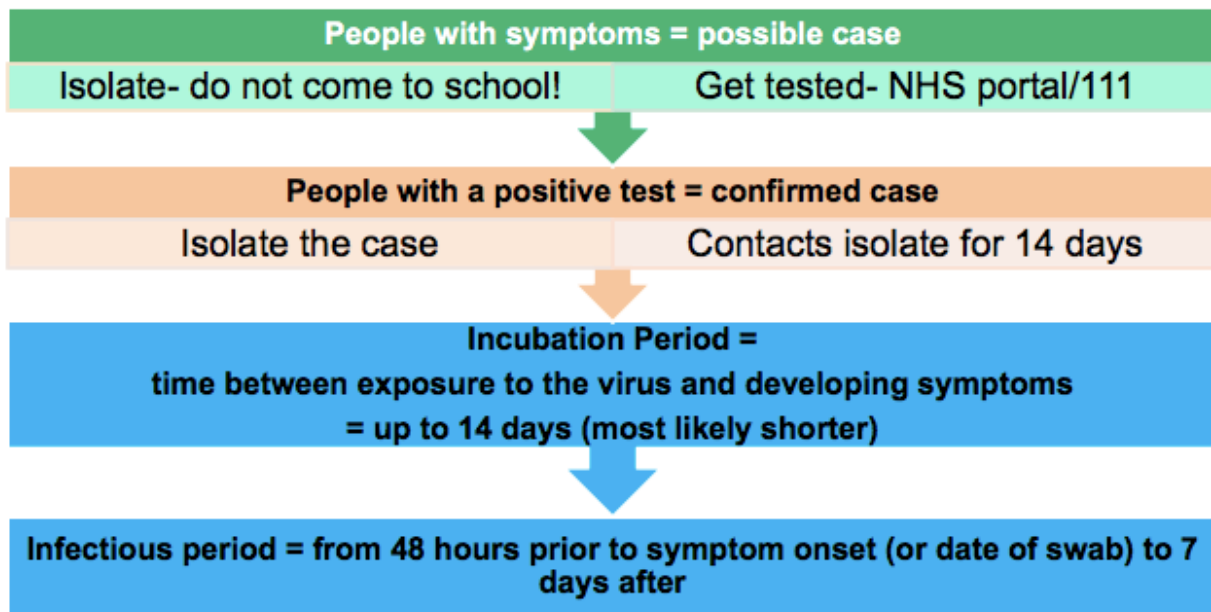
People with symptoms = possible case

| Isolate- do not come to school! | Get tested- NHS portal/111 |
|---|---|

People with a positive test = confirmed case

| Isolate the case | Contacts isolate for 14 days |
|---|---|

Incubation Period =
time between exposure to the virus and developing symptoms
= up to 14 days (most likely shorter)

Infectious period = from 48 hours prior to symptom onset (or date of swab) to 7 days after